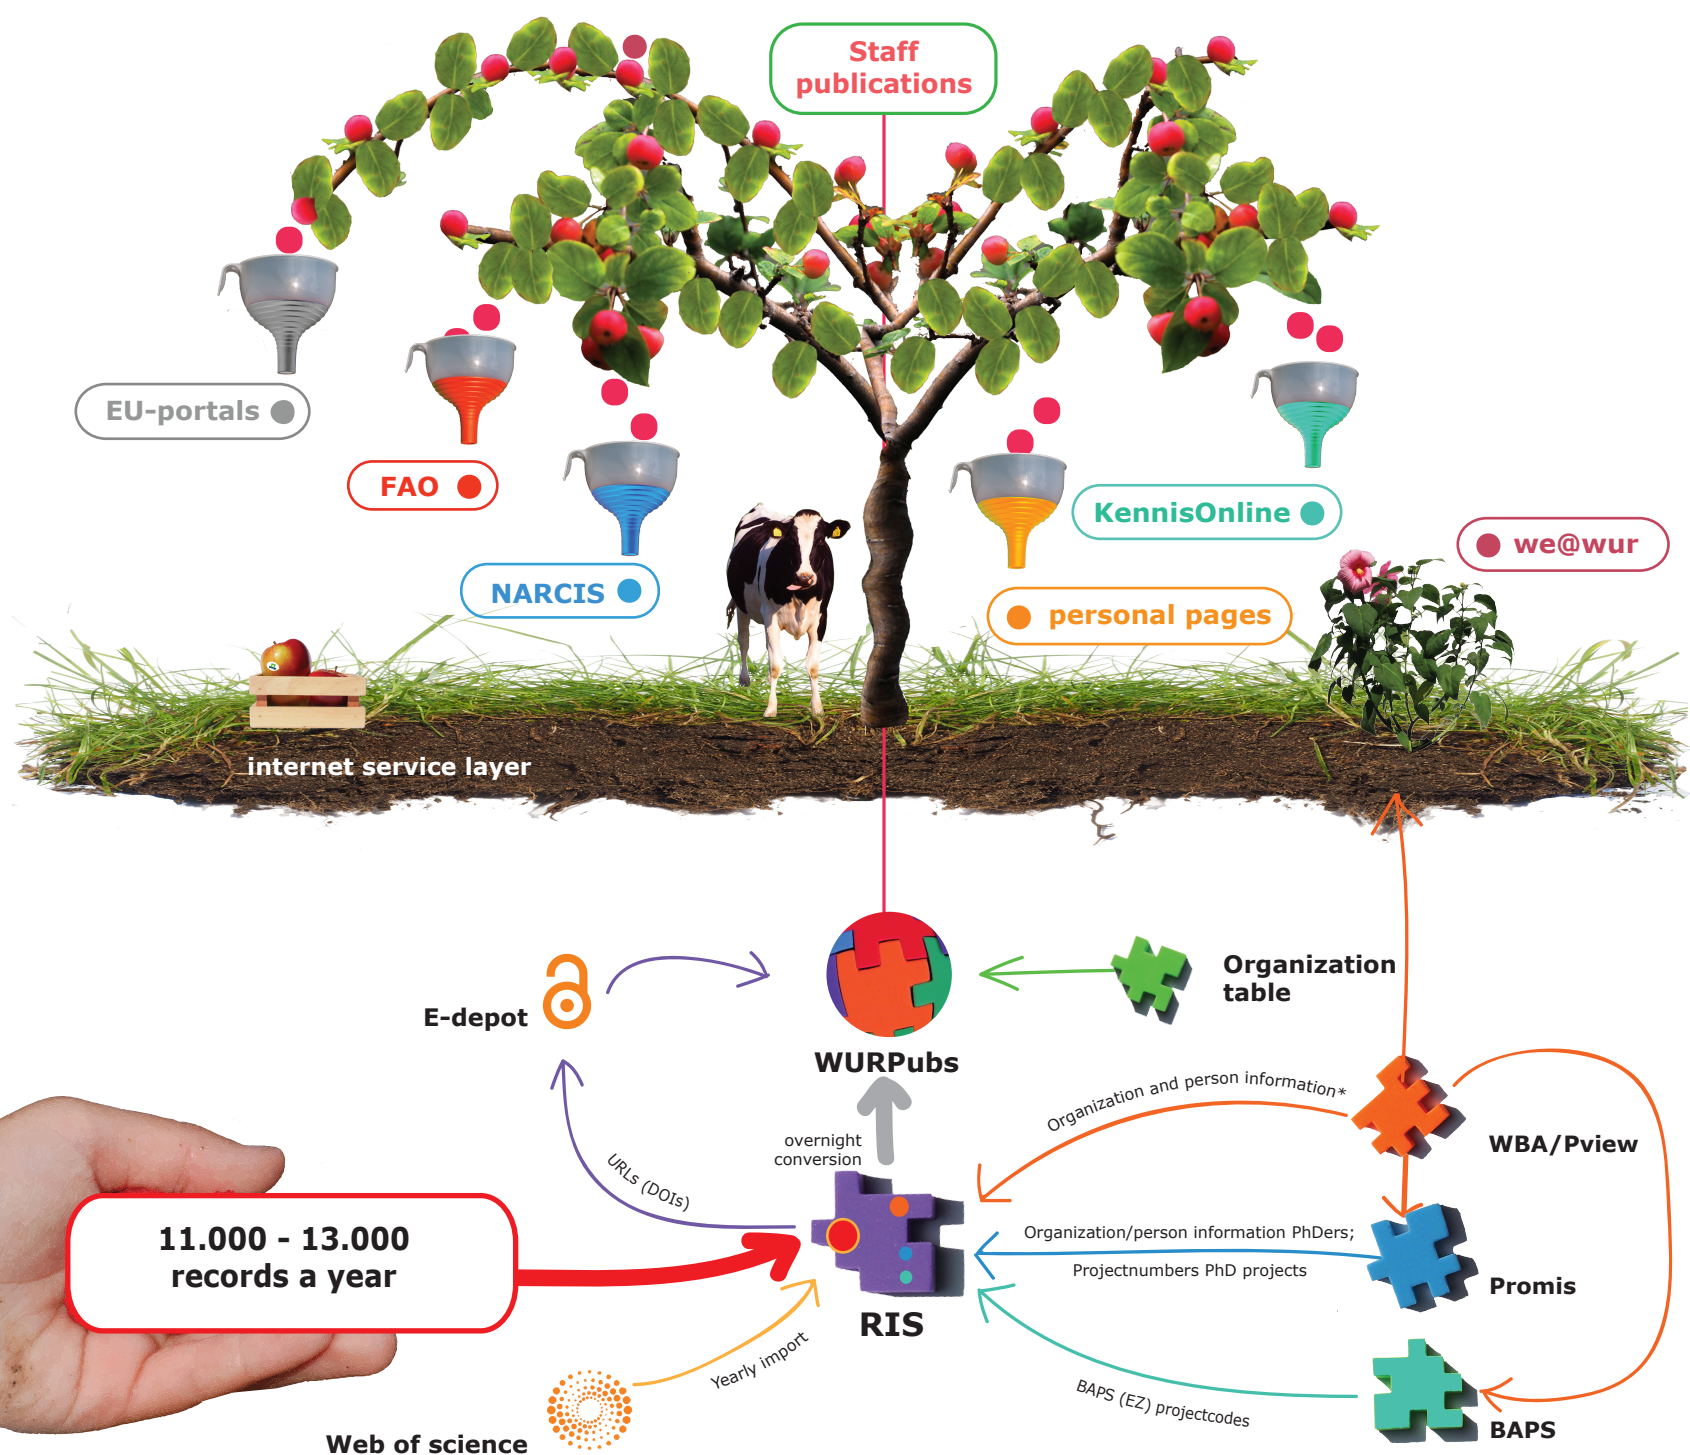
Staff publications

EU-portals

FAO

NARCIS

KennisOnline

we@wur

personal pages

internet service layer

E-depot

WURPubs

Organization table

Organization and person information*

WBA/Pview

overnight conversion

URLs (DOIs)

11.000 - 13.000 records a year

Organization/person information PhDers;

Projectnumbers PhD projects

Promis

RIS

Yearly import

BAPS (EZ) projectcodes

BAPS

Web of science